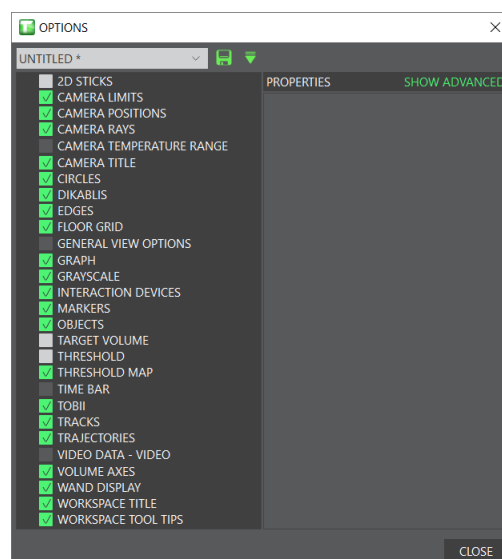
OPTIONS

UNTITLED *

2D STICKS
CAMERA LIMITS
CAMERA POSITIONS
CAMERA RAYS
CAMERA TEMPERATURE RANGE
CAMERA TITLE
CIRCLES
DIKABLIS
EDGES
FLOOR GRID
GENERAL VIEW OPTIONS
GRAPH
GRAYSCALE
INTERACTION DEVICES
MARKERS
OBJECTS
TARGET VOLUME
THRESHOLD
THRESHOLD MAP
TIME BAR
TOBII
TRACKS
TRAJECTORIES
VIDEO DATA - VIDEO
VOLUME AXES
WAND DISPLAY
WORKSPACE TITLE
WORKSPACE TOOL TIPS

PROPERTIES
SHOW ADVANCED

CLOSE